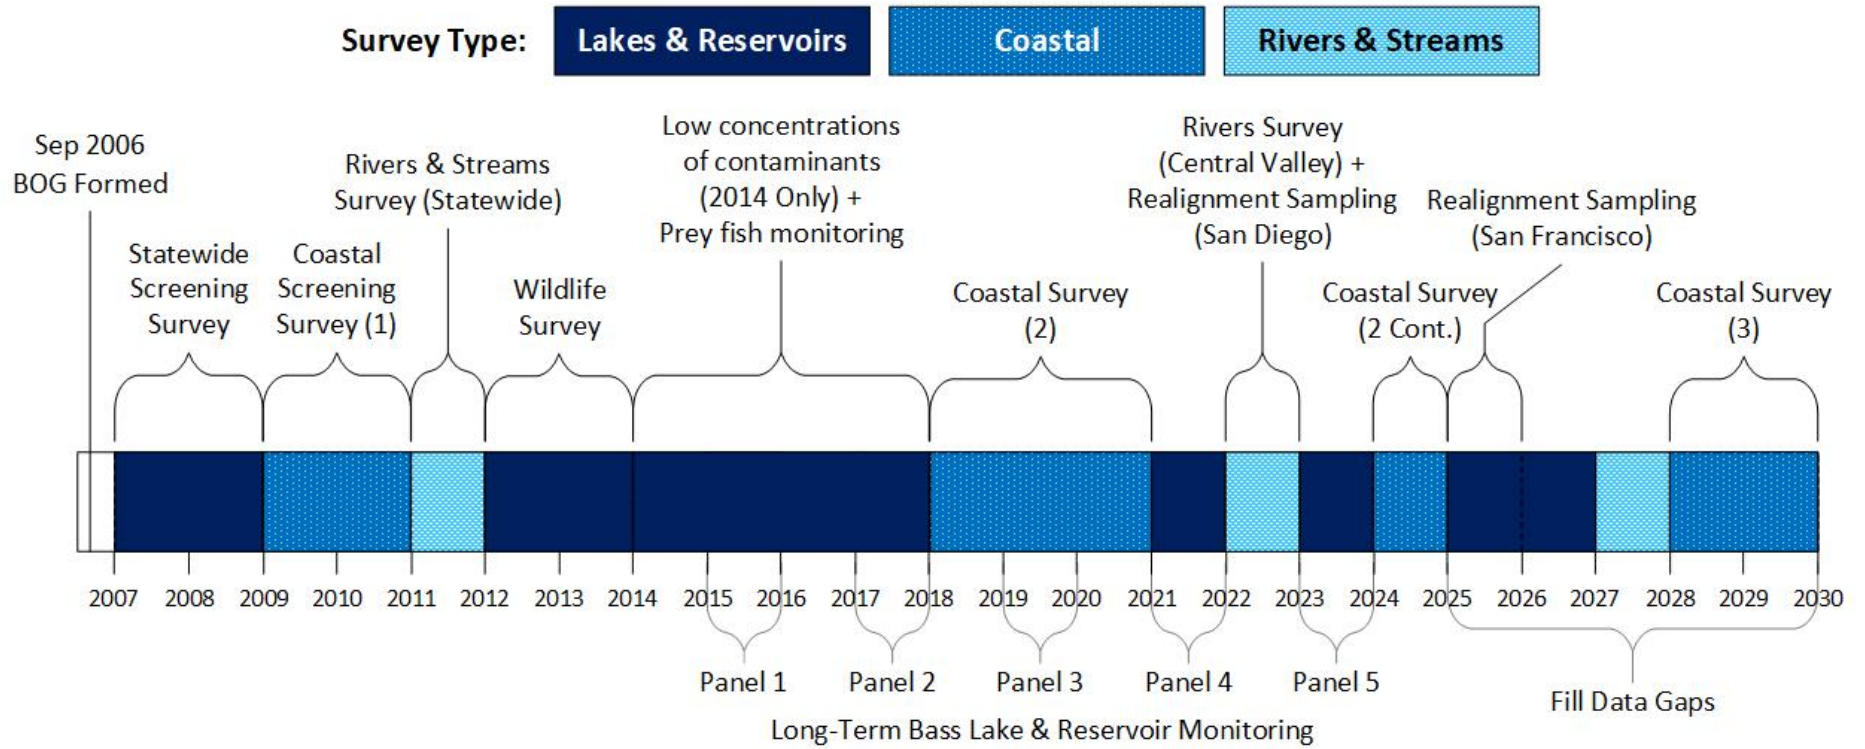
Survey Type: Lakes & Reservoirs Coastal Rivers & Streams

Sep 2006 BOG Formed

Statewide Screening Survey

Coastal Screening Survey (1)

Rivers & Streams Survey (Statewide)

Wildlife Survey

Low concentrations of contaminants (2014 Only) + Prey fish monitoring

Coastal Survey (2)

Rivers Survey (Central Valley) + Realignment Sampling (San Diego)

Coastal Survey (2 Cont.)

Realignment Sampling (San Francisco)

Coastal Survey (3)

2007 2008 2009 2010 2011 2012 2013 2014 2015 2016 2017 2018 2019 2020 2021 2022 2023 2024 2025 2026 2027 2028 2029 2030

Panel 1 Panel 2 Panel 3 Panel 4 Panel 5

Fill Data Gaps

Long-Term Bass Lake & Reservoir Monitoring